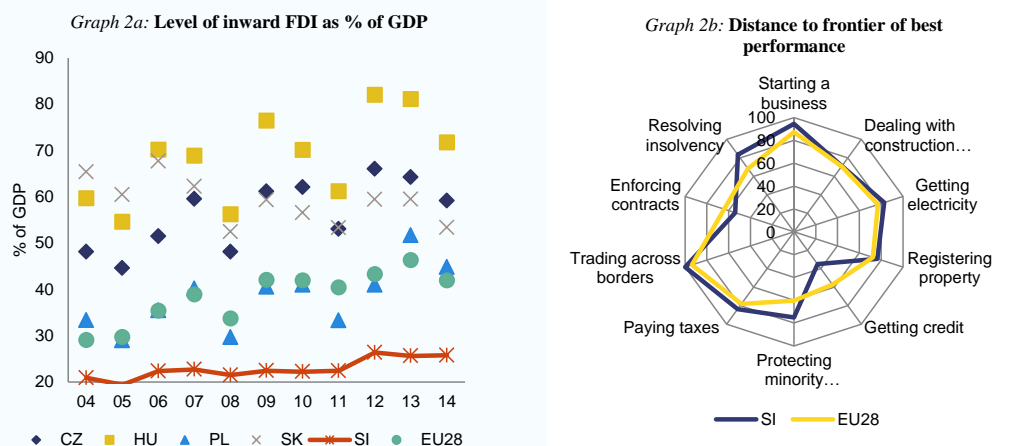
Graph 2a: Level of inward FDI as % of GDP

90
80
70
60
50
40
30
20

% of GDP

04 05 06 07 08 09 10 11 12 13 14

CZ HU PL SK SI EU28

Graph 2b: Distance to frontier of best performance

Starting a business
Dealing with construction…
Getting electricity
Registering property
Getting credit
Protecting minority…
Paying taxes
Trading across borders
Enforcing contracts
Resolving insolvency

100
80
60
40
20
0

SI EU28